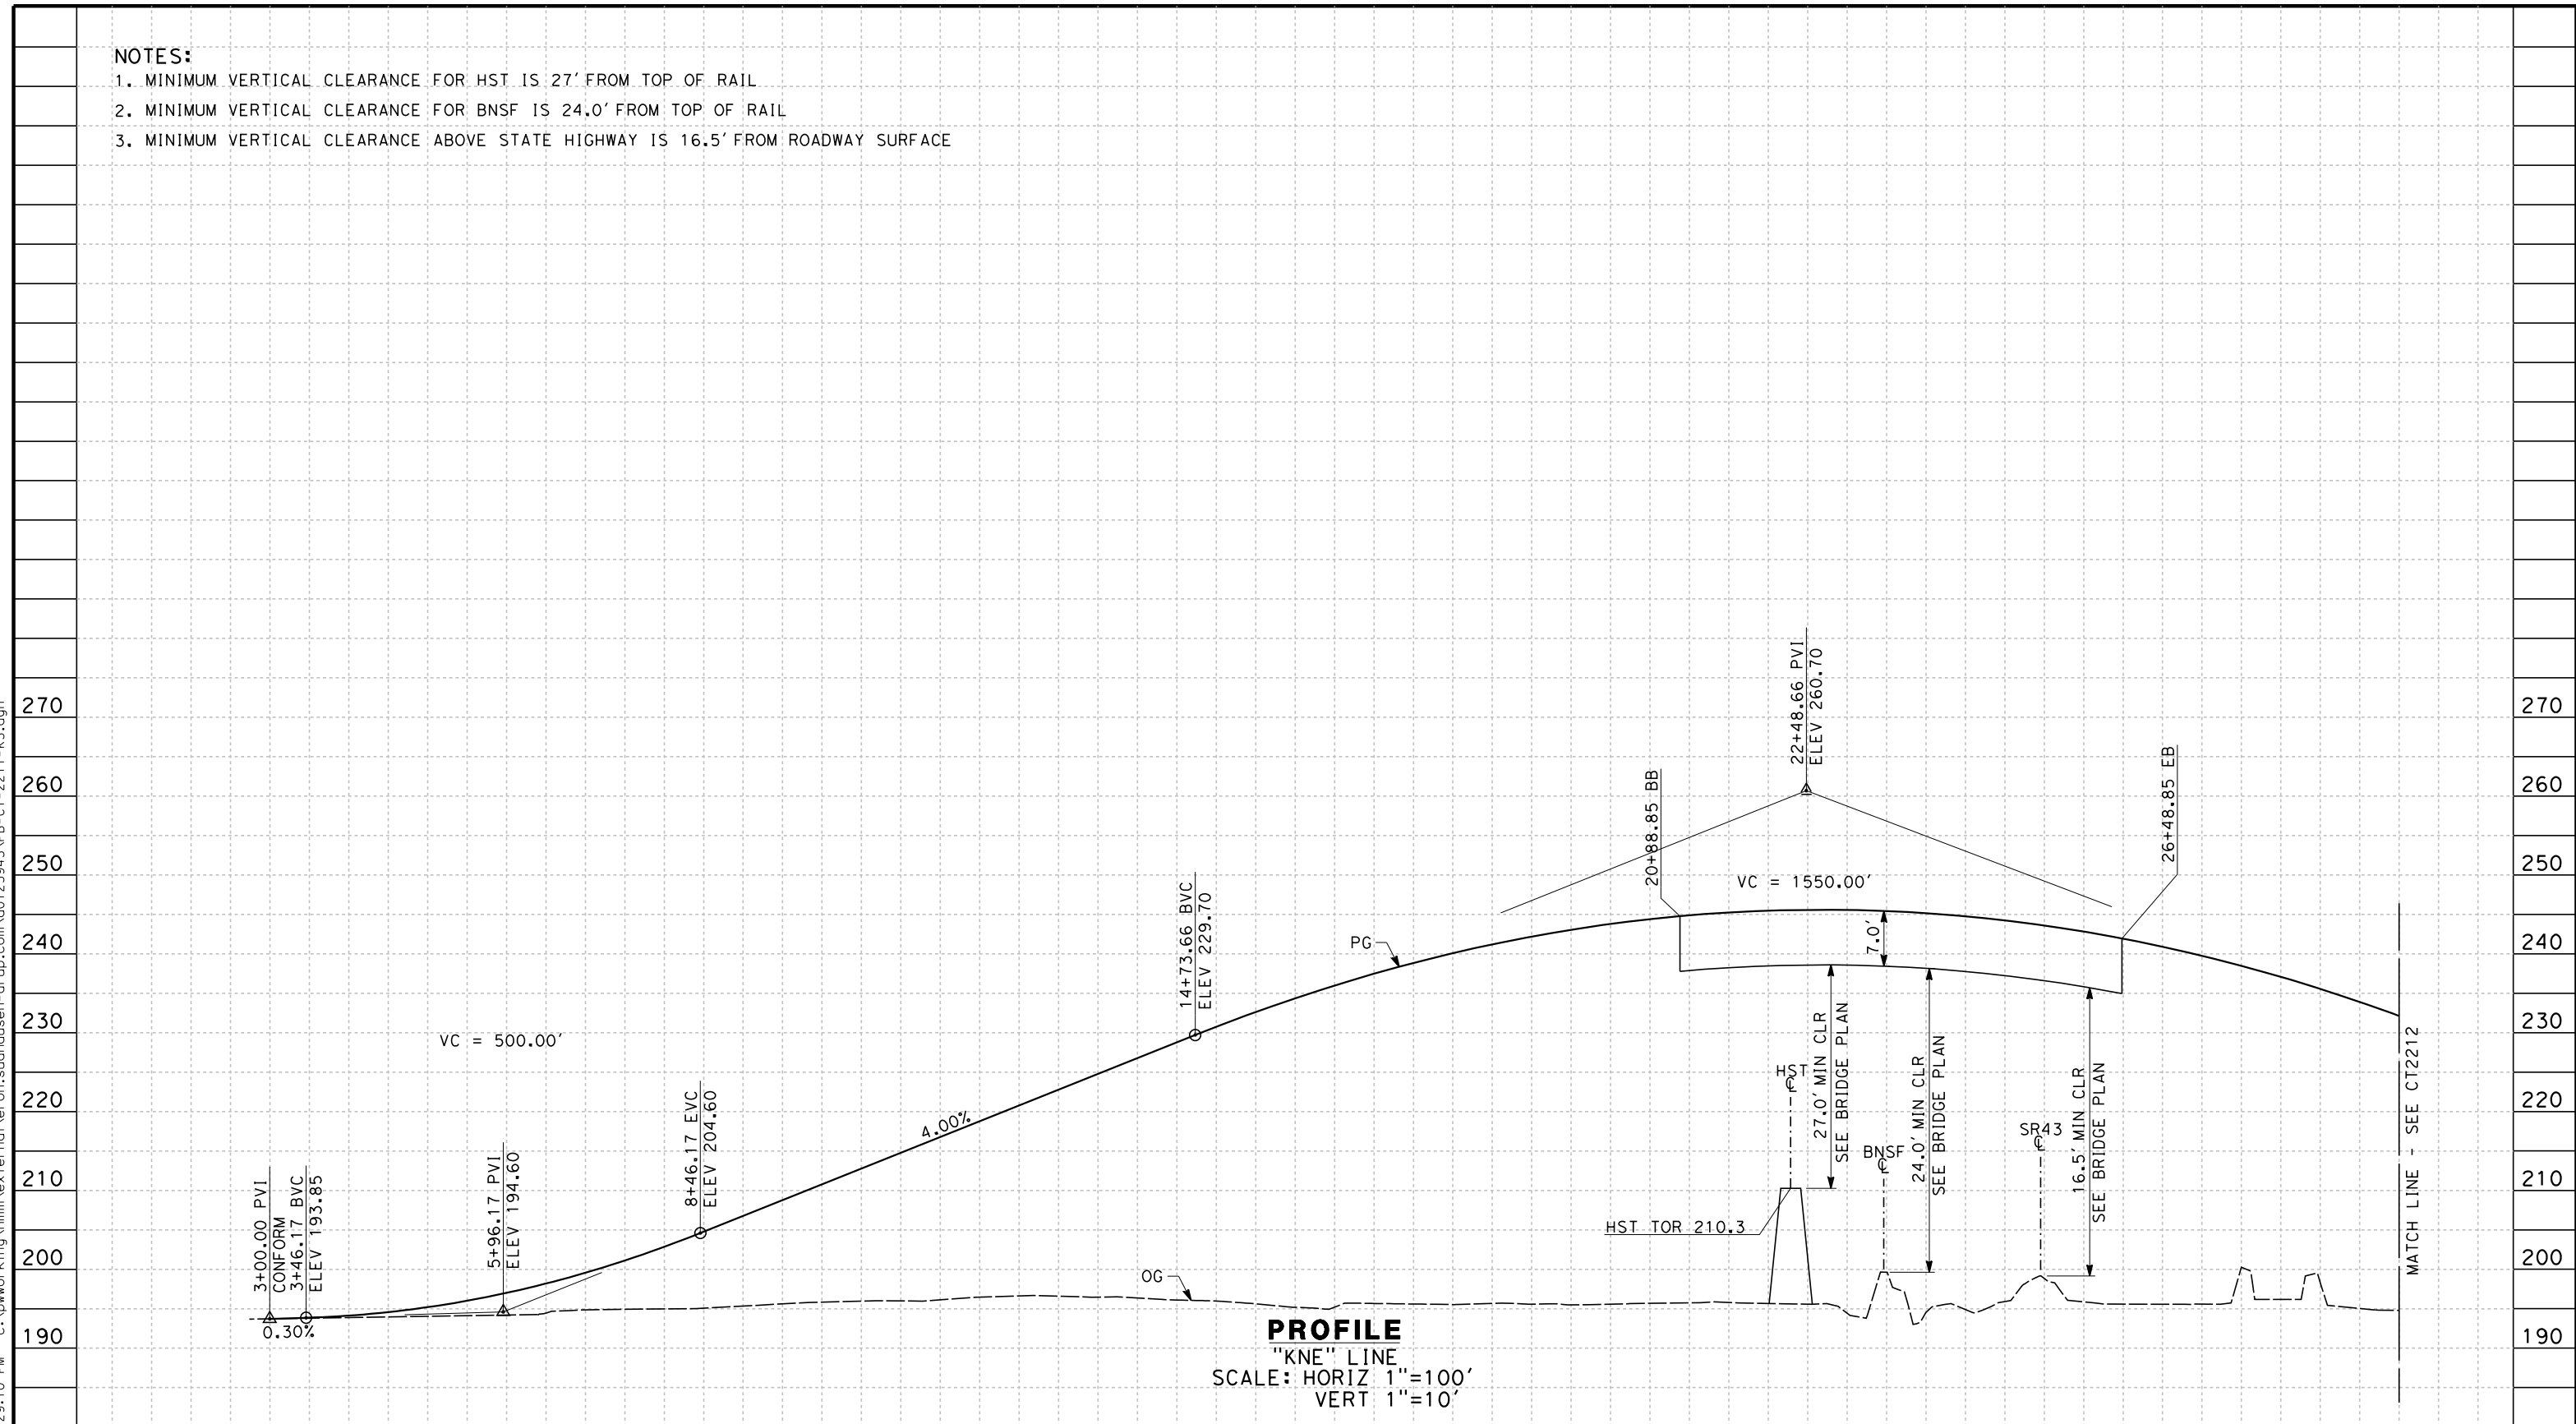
NOTES:
1. MINIMUM VERTICAL CLEARANCE FOR HST IS 27' FROM TOP OF RAIL
2. MINIMUM VERTICAL CLEARANCE FOR BNSF IS 24.0' FROM TOP OF RAIL
3. MINIMUM VERTICAL CLEARANCE ABOVE STATE HIGHWAY IS 16.5' FROM ROADWAY SURFACE

270
260
250
240
230
220
210
200
190

270
260
250
240
230
220
210
200
190

22+48.66 PVI
ELEV 260.70

20+88.85 BB

26+48.85 EB

VC = 1550.00'

7.0'

14+73.66 BVC
ELEV 229.70

PG

VC = 500.00'

4.00%

8+46.17 EVC
ELEV 204.60

5+96.17 PVI
ELEV 194.60

3+00.00 PVI
CONFORM
3+46.17 BVC
ELEV 193.85

0.30%

OG

HST
27.0' MIN CLR
SEE BRIDGE PLAN

BNSF
24.0' MIN CLR
SEE BRIDGE PLAN

SR43
16.5' MIN CLR
SEE BRIDGE PLAN

HST TOR 210.3

MATCH LINE - SEE CT2212

PROFILE
"KNE" LINE
SCALE: HORIZ 1"=100'
VERT 1"=10'